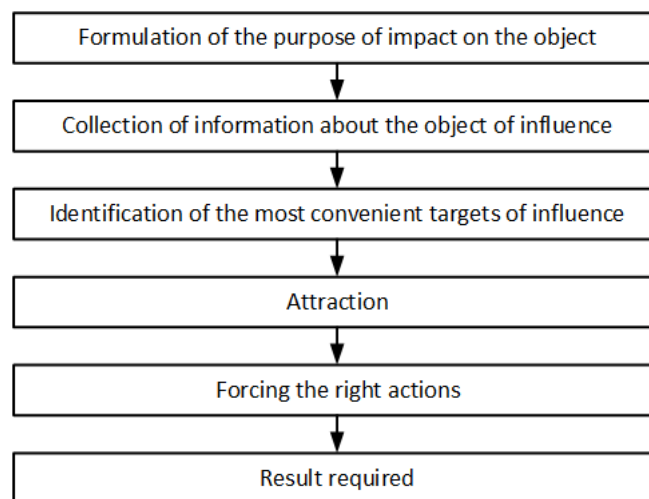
Formulation of the purpose of impact on the object

Collection of information about the object of influence

Identification of the most convenient targets of influence

Attraction

Forcing the right actions

Result required